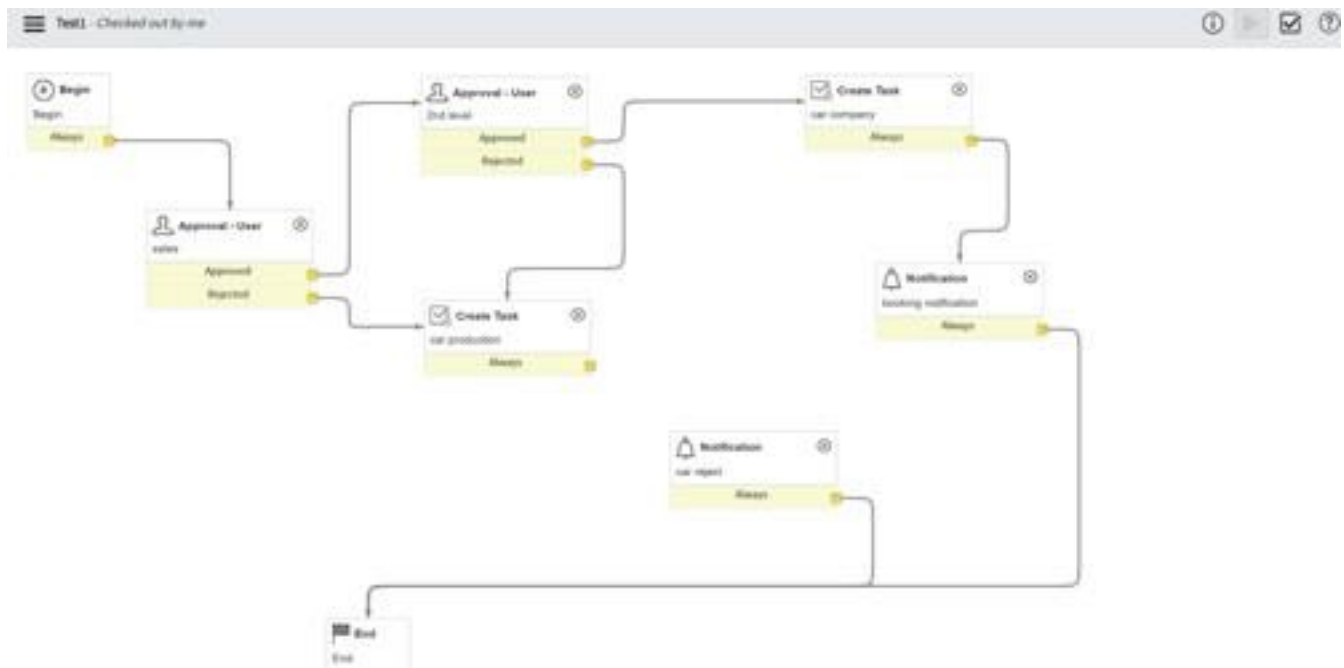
Test1 - Checked out by me

Begin
Begin
Always

Approval - User
2nd level
Approved
Rejected

Create Task
car company
Always

Approval - User
sales
Approved
Rejected

Create Task
car production
Always

Notification
booking notification
Always

Notification
car reject
Always

End
End